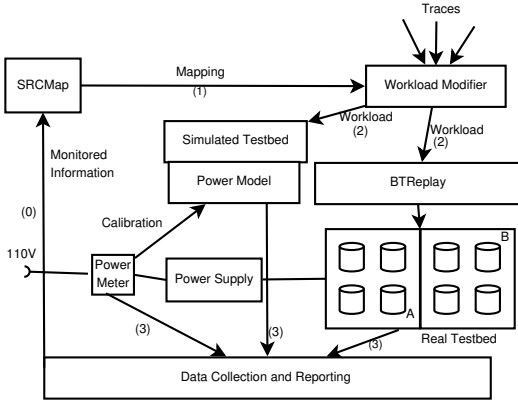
Traces

SRCMap

Mapping
(1)

Workload Modifier

Workload
(2)

Workload
(2)

Simulated Testbed

Monitored Information

Power Model

BTReplay

(0)

Calibration

B

110V

Power Meter

Power Supply

A

(3)

(3)

(3)

Real Testbed

Data Collection and Reporting